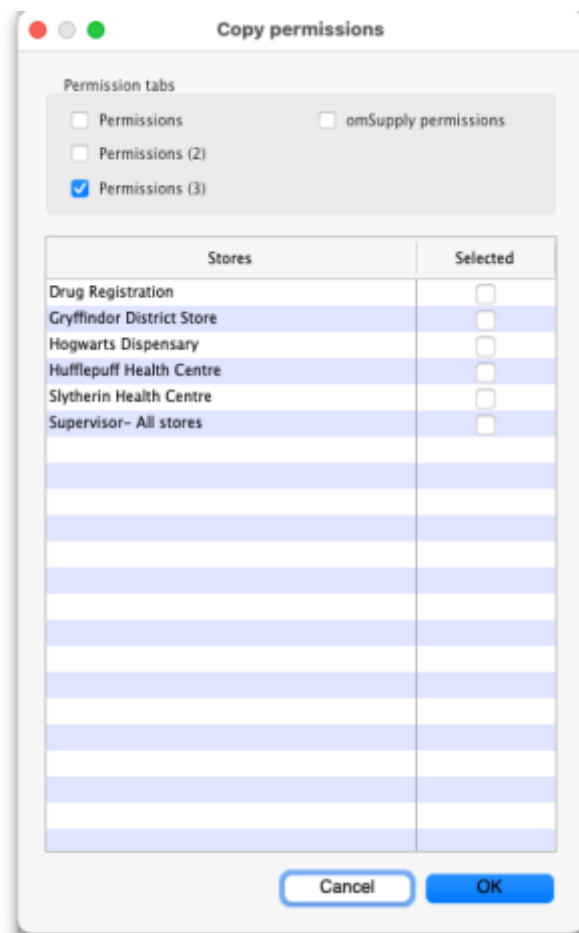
Copy permissions

Permission tabs

Permissions

omSupply permissions

Permissions (2)

Permissions (3)

| Stores | Selected |
|---|---|
| Drug Registration | |
| Gryffindor District Store | |
| Hogwarts Dispensary | |
| Hufflepuff Health Centre | |
| Slytherin Health Centre | |
| Supervisor- All stores | |

Cancel

OK